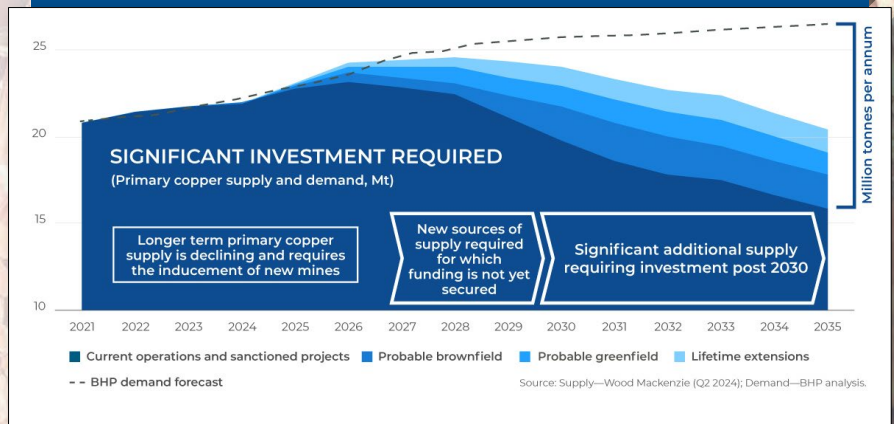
25

20

15

10

Million tonnes per annum

SIGNIFICANT INVESTMENT REQUIRED
(Primary copper supply and demand, Mt)

Longer term primary copper supply is declining and requires the inducement of new mines

New sources of supply required for which funding is not yet secured

Significant additional supply requiring investment post 2030

2021 2022 2023 2024 2025 2026 2027 2028 2029 2030 2031 2032 2033 2034 2035

Current operations and sanctioned projects
Probable brownfield
Probable greenfield
Lifetime extensions
BHP demand forecast

Source: Supply—Wood Mackenzie (Q2 2024); Demand—BHP analysis.